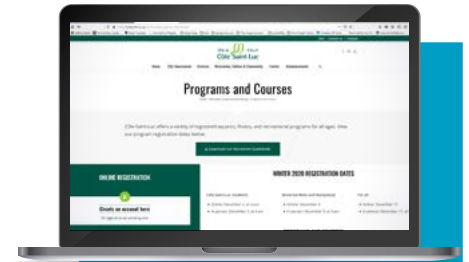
Côte Saint-Luc

Programs and Courses

Côte Saint-Luc offers a variety of registered aquatics, fitness, and recreational programs for all ages. View our program registration dates below.

ONLINE REGISTRATION

Create an account here

WINTER 2020 REGISTRATION DATES

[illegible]